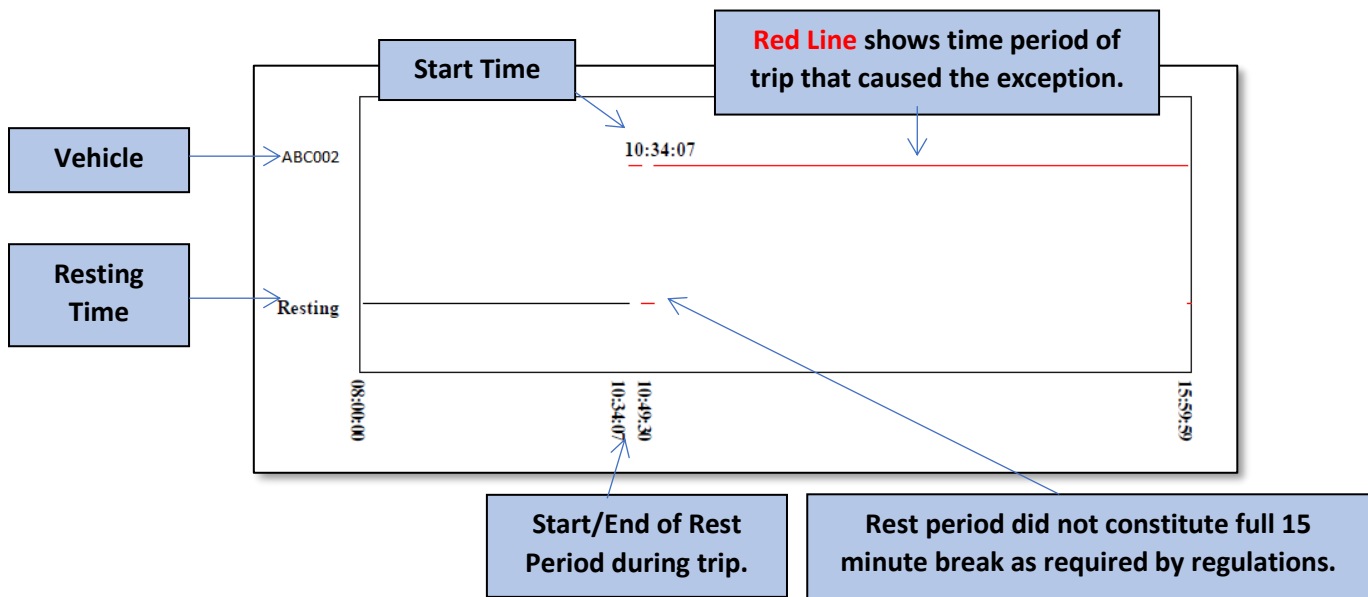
Start Time

Red Line shows time period of trip that caused the exception.

Vehicle

ABC002

10:34:07

Resting Time

Resting

08:00:00

10:34:07

10:49:30

15:59:59

Start/End of Rest Period during trip.

Rest period did not constitute full 15 minute break as required by regulations.